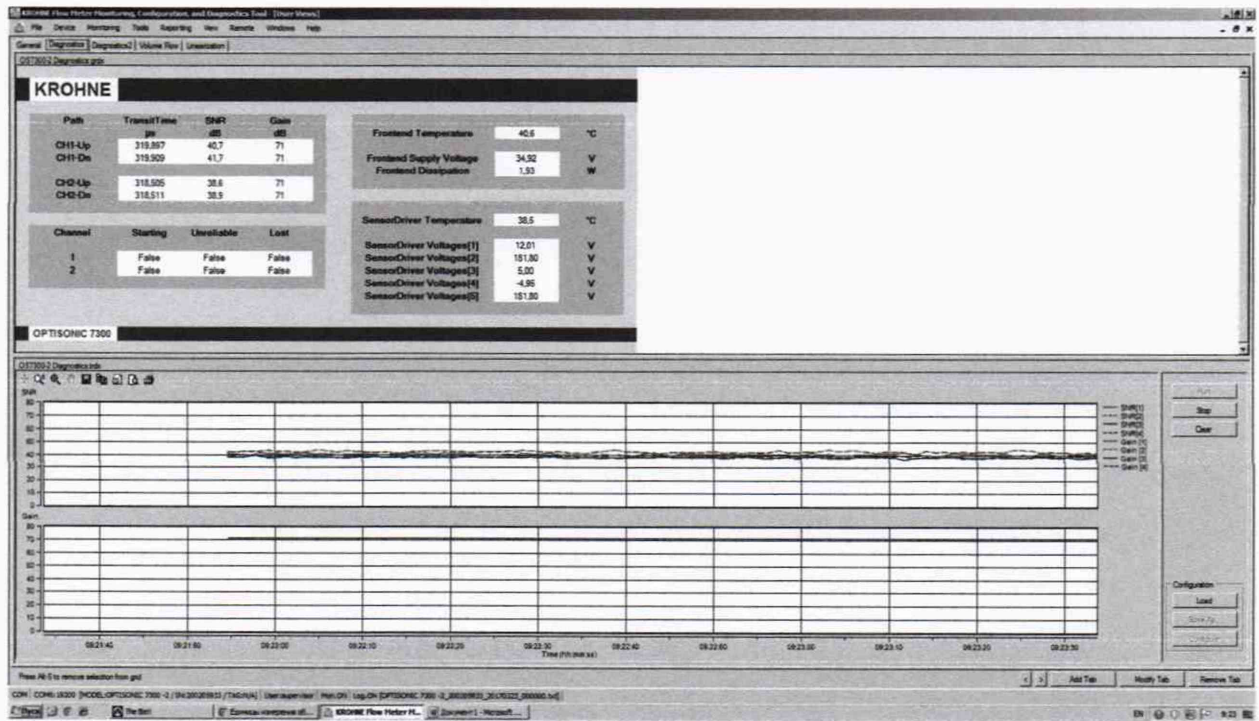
KROHNE Flow Meter Monitoring, Configuration, and Diagnostics Tool - [User Views]
File Device Monitoring Tools Reporting View Remote Windows Help
General Diagnostics Diagnostics2 Volume Flow Linearization
OS7300-2 Diagnostics grid

KROHNE

| Path | TransitTime µs | SNR dB | Gain dB |
|---|---|---|---|
| CH1-Up | 319,897 | 40,7 | 71 |
| CH1-Dn | 319,909 | 41,7 | 71 |
| CH2-Up | 318,505 | 38,6 | 71 |
| CH2-Dn | 318,511 | 38,9 | 71 |

| Channel | Starting | Unreliable | Lost |
|---|---|---|---|
| 1 | False | False | False |
| 2 | False | False | False |

Frontend Temperature 40,6 °C
Frontend Supply Voltage 34,92 V
Frontend Dissipation 1,93 W

SensorDriver Temperature 38,5 °C
SensorDriver Voltages[1] 12,01 V
SensorDriver Voltages[2] 151,80 V
SensorDriver Voltages[3] 5,00 V
SensorDriver Voltages[4] -4,95 V
SensorDriver Voltages[5] 151,80 V

OPTISONIC 7300

OS7300-2 Diagnostics Info
SNR
80 70 60 50 40 30 20 10 0
SNR[1] SNR[2] SNR[3] SNR[4] Gain [1] Gain [2] Gain [3] Gain [4]
Run Stop Clear
Gain
80 70 60 50 40 30 20 10 0
09:21:40 09:21:50 09:22:00 09:22:10 09:22:20 09:22:30 09:22:40 09:22:50 09:23:00 09:23:10 09:23:20 09:23:30
Time (hh:mm:ss)
Configuration
Load
Save As...
Configure...
Press Alt-S to remove selection from grid
Add Tab Modify Tab Remove Tab
COM COM1 19200 [MODEL OPTISONIC 7300 -2 / SN 200205933 / TAG N/A] User:super user Mon.ON Log.ON [OPTISONIC 7300 -2_200205933_20170225_000000.txt]
Пуск The Bat! Единицы измерения об... KROHNE Flow Meter M... Документ1 - Microsoft ...
EN 9:23